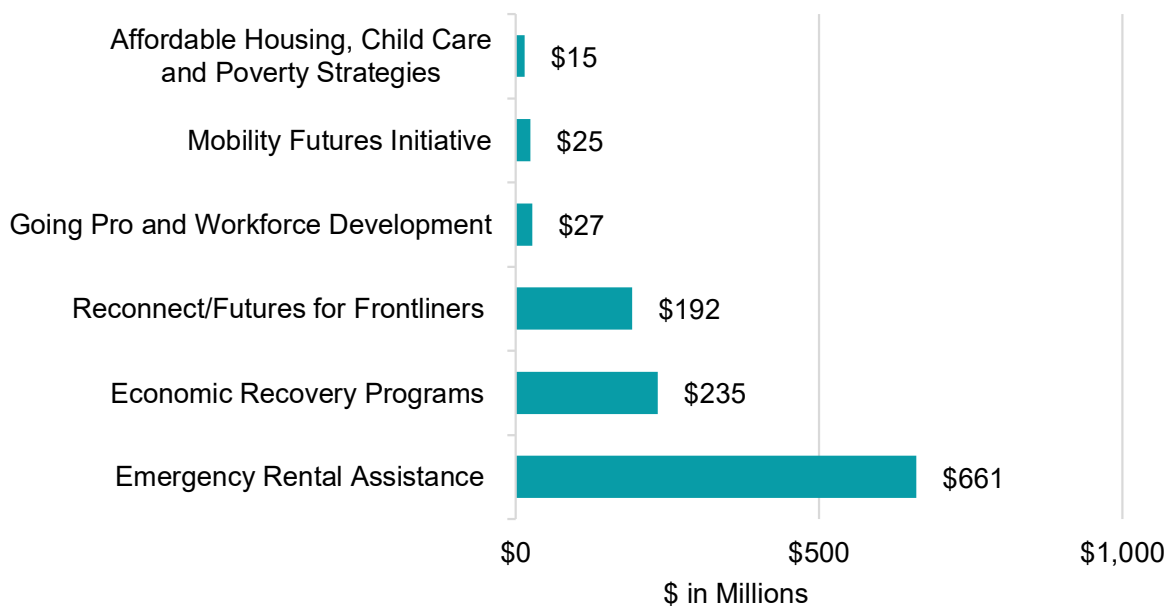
Affordable Housing, Child Care and Poverty Strategies $15
Mobility Futures Initiative $25
Going Pro and Workforce Development $27
Reconnect/Futures for Frontliners $192
Economic Recovery Programs $235
Emergency Rental Assistance $661

$0 $500 $1,000
$ in Millions